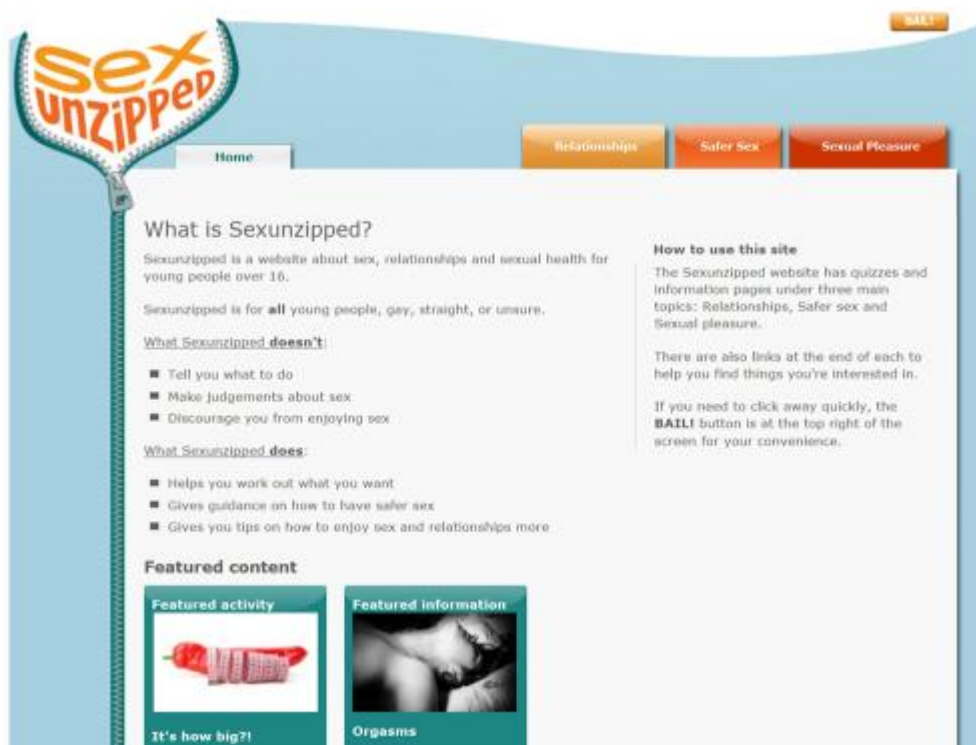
BAIL!

sex unzipped

Home

Relationships

Safer Sex

Sexual Pleasure

What is Sexunzipped?

Sexunzipped is a website about sex, relationships and sexual health for young people over 16.

Sexunzipped is for **all** young people, gay, straight, or unsure.

What Sexunzipped **doesn't**:

- Tell you what to do
- Make judgements about sex
- Discourage you from enjoying sex

What Sexunzipped **does**:

- Helps you work out what you want
- Gives guidance on how to have safer sex
- Gives you tips on how to enjoy sex and relationships more

Featured content

Featured activity

It's how big?!

Featured information

Orgasms

How to use this site

The Sexunzipped website has quizzes and information pages under three main topics: Relationships, Safer sex and Sexual pleasure.

There are also links at the end of each to help you find things you're interested in.

If you need to click away quickly, the **BAIL!** button is at the top right of the screen for your convenience.